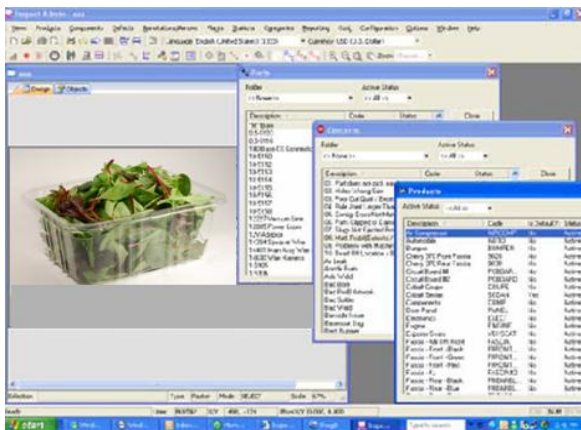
Inspect-A-Bode - xxx

Item Analysis Components Defects Specification/Revisions Magic Statistics Categories Reporting Grid Configuration Options Window Help

Language English (United States) 1033 Currency USD (U.S. Dollar)

xxx

Design Objects

Parts

Folder

Active Status

<< Browse >>

<< All >>

Description

Code

Status

Close

Concerns

Folder

Active Status

<< Browse >>

<< All >>

Description

Code

Status

Close

Products

Active Status

<< All >>

| Description | Code | Is Default? | Status |
|---|---|---|---|
| Air Compressor | AIRCOMP | No | Active |
| Automobile | AUTO | No | Active |
| Bumper | BUMPER | No | Active |
| Cherry 3PC Pure Fasola | 3828 | No | Active |
| Cherry 3PC Pure Fasola | 3838 | No | Active |
| Circuit Board M | PCBOAR | No | Active |
| Circuit Board M2 | PCBOAR | No | Active |
| Cobalt Cover | COVER | No | Active |
| Cobalt Sedan | SEDAN | Yes | Active |
| Components | COMP | No | Active |
| Door Panel | PANEL | No | Active |
| Electronics | ELEC | No | Active |
| Engine | ENGINE | No | Active |
| Exterior Entry | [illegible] | No | Active |
| Fascia | FASCIA | No | Active |
| Fascia - Front - Black | FRONT | No | Active |
| Fascia - Front - Green | FRONT | No | Active |
| Fascia - Front - Red | FRONT | No | Active |
| Fascia - Rear | FASCIA | No | Active |
| Fascia - Rear - Black | REAR | No | Active |
| Fascia - Rear - Blue | REAR | No | Active |

Selection

Type Pointer Mode SELECT Scale 67%

Ready

start